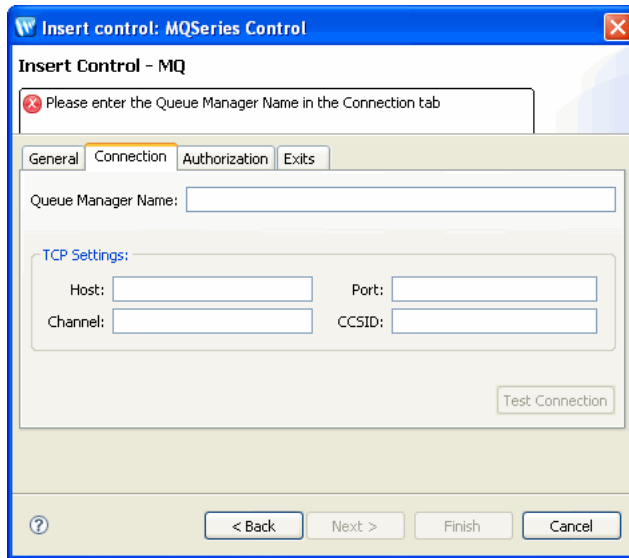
Insert control: MQSeries Control

Insert Control - MQ

Please enter the Queue Manager Name in the Connection tab

General | Connection | Authorization | Exits

Queue Manager Name:

TCP Settings:

Host:

Port:

Channel:

CCSID:

Test Connection

< Back

Next >

Finish

Cancel